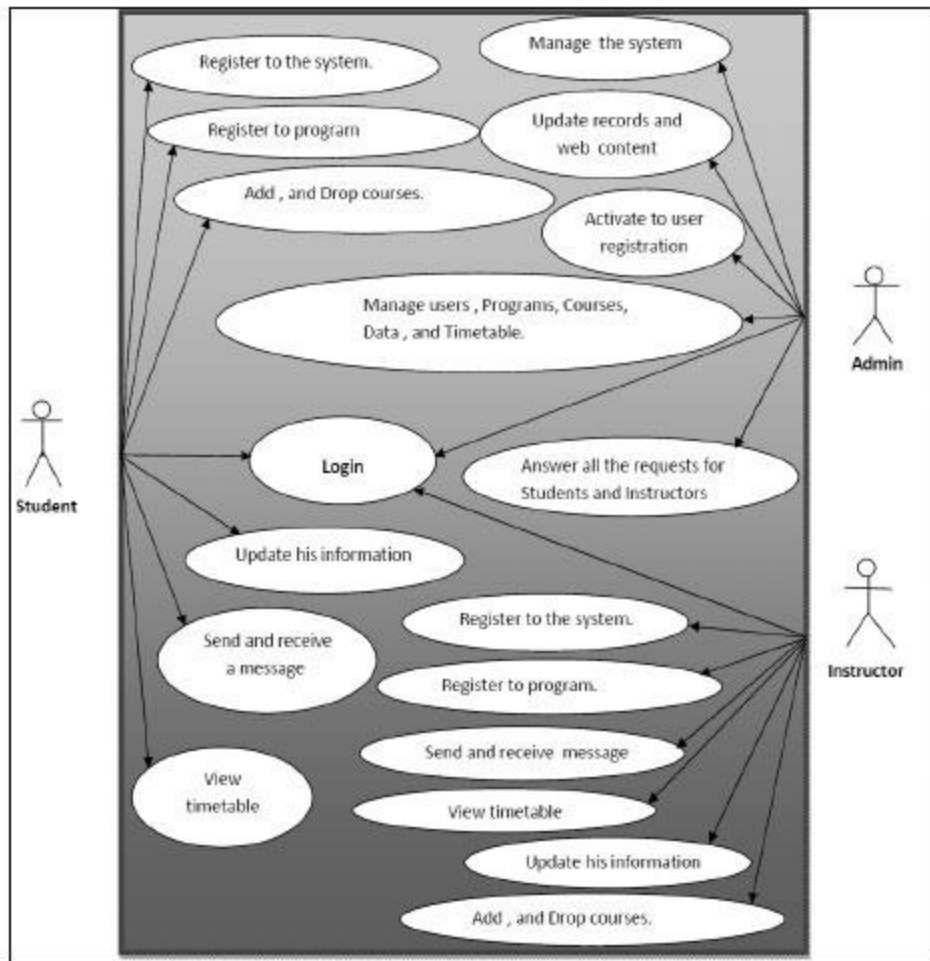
Register to the system.

Manage the system

Register to program

Update records and web content

Add , and Drop courses.

Activate to user registration

Manage users , Programs, Courses, Data , and Timetable.

Admin

Student

Login

Answer all the requests for Students and Instructors

Update his information

Instructor

Send and receive a message

Register to the system.

Register to program.

Send and receive message

View timetable

View timetable

Update his information

Add , and Drop courses.